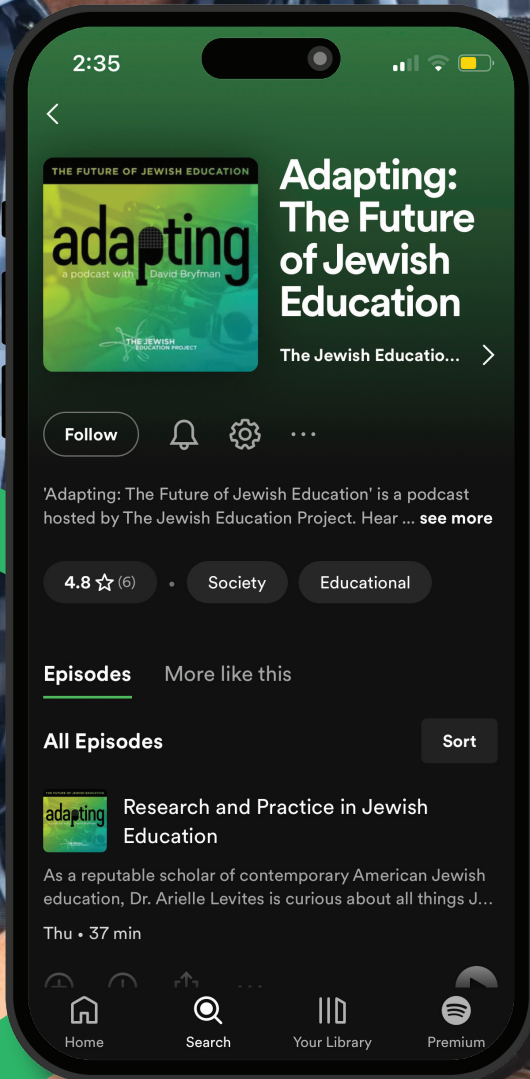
2:35

THE FUTURE OF JEWISH EDUCATION
adapting
a podcast with David Bryfman
THE JEWISH EDUCATION PROJECT

Adapting: The Future of Jewish Education

The Jewish Educatio...

Follow

'Adapting: The Future of Jewish Education' is a podcast hosted by The Jewish Education Project. Hear ... see more

4.8 ☆ (6) • Society Educational

Episodes More like this

All Episodes Sort

adapting

Research and Practice in Jewish Education

As a reputable scholar of contemporary American Jewish education, Dr. Arielle Levites is curious about all things J...

Thu • 37 min

Home Search Your Library Premium